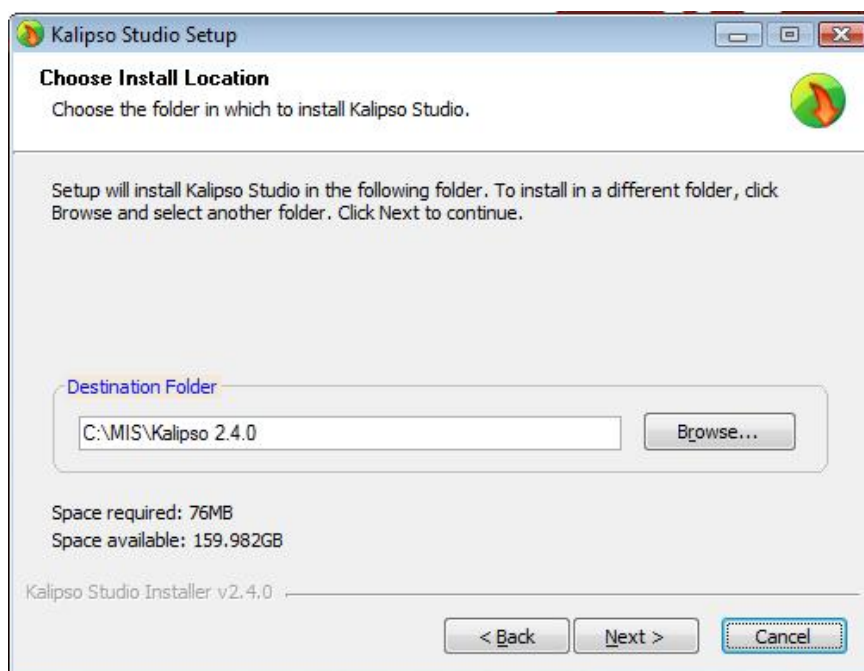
Kalipso Studio Setup

Choose Install Location
Choose the folder in which to install Kalipso Studio.

Setup will install Kalipso Studio in the following folder. To install in a different folder, click Browse and select another folder. Click Next to continue.

Destination Folder

C:\MIS\Kalipso 2.4.0

Browse...

Space required: 76MB
Space available: 159.982GB

Kalipso Studio Installer v2.4.0

< Back

Next >

Cancel